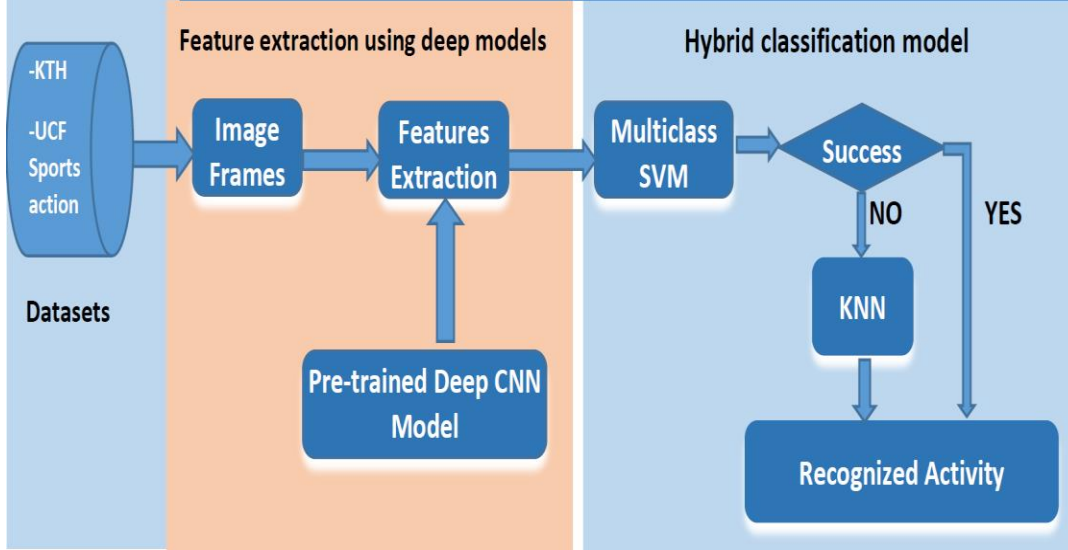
-KTH

-UCF Sports action

Datasets

Feature extraction using deep models

Image Frames

Features Extraction

Pre-trained Deep CNN Model

Hybrid classification model

Multiclass SVM

Success

NO

YES

KNN

Recognized Activity